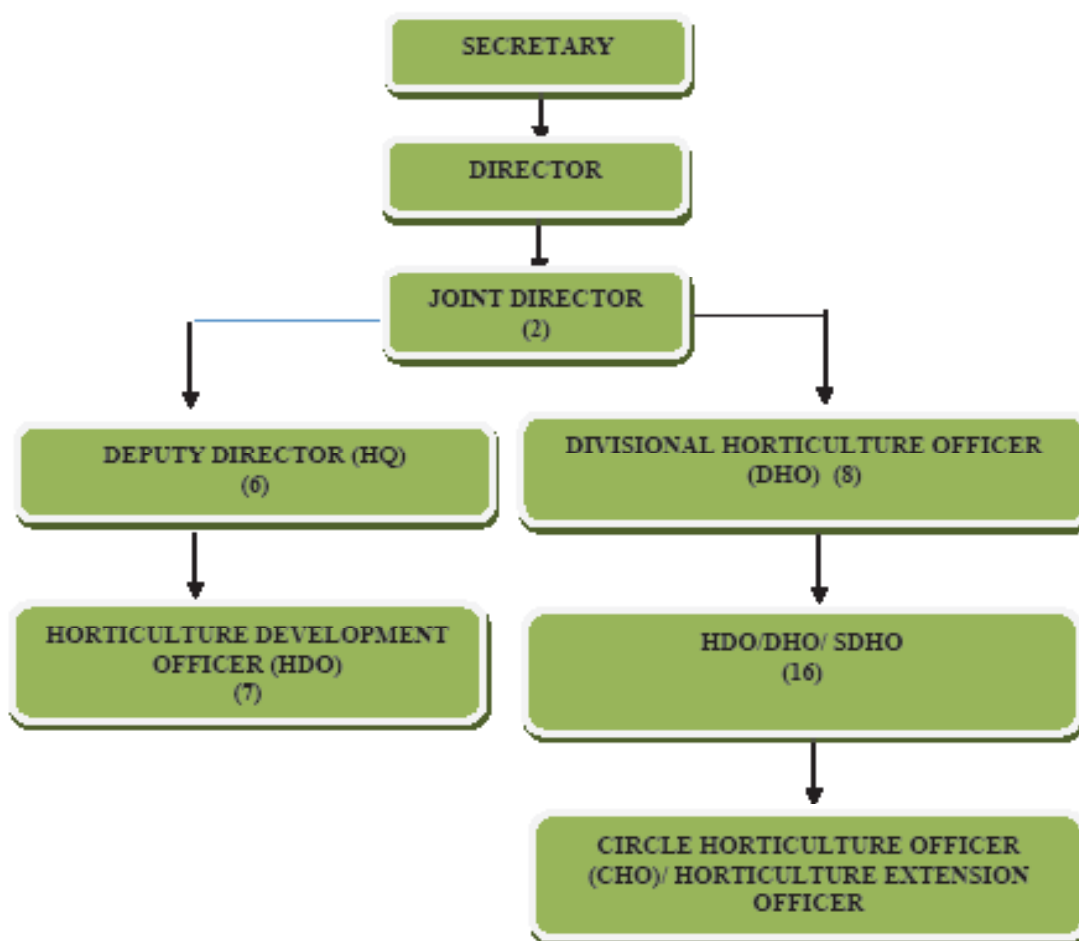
SECRETARY

DIRECTOR

JOINT DIRECTOR
(2)

DEPUTY DIRECTOR (HQ)
(6)

HORTICULTURE DEVELOPMENT OFFICER (HDO)
(7)

DIVISIONAL HORTICULTURE OFFICER (DHO) (8)

HDO/DHO/ SDHO
(16)

CIRCLE HORTICULTURE OFFICER (CHO)/ HORTICULTURE EXTENSION OFFICER